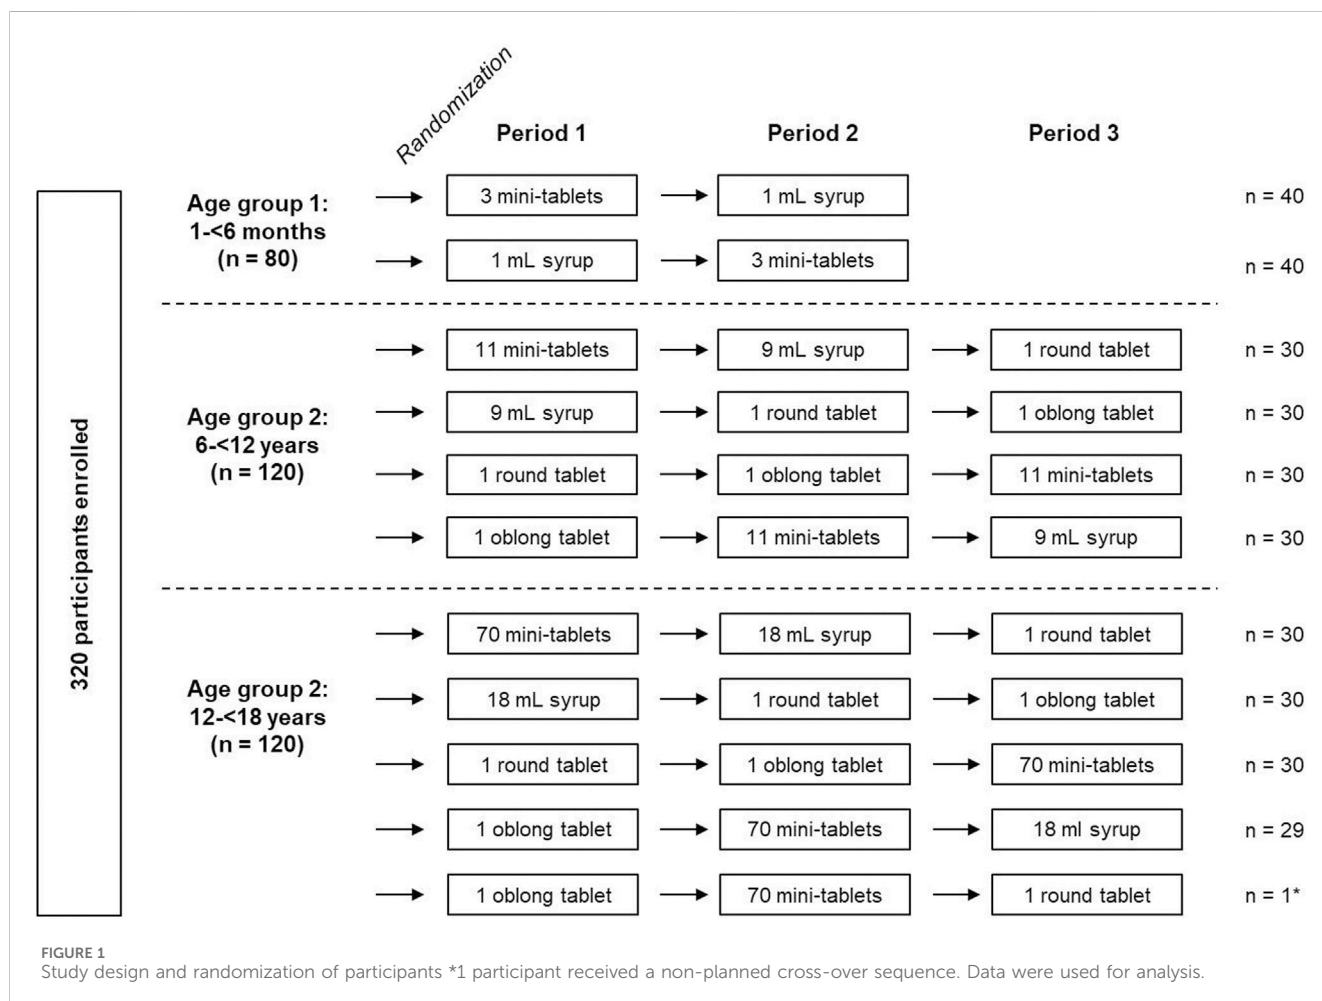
Randomization

Period 1

Period 2

Period 3

320 participants enrolled

Age group 1: 1-<6 months (n = 80)

| Period 1 | Period 2 | Period 3 | |
|---|---|---|---|
| 3 mini-tablets | 1 mL syrup | | n = 40 |
| 1 mL syrup | 3 mini-tablets | | n = 40 |

Age group 2: 6-<12 years (n = 120)

| Period 1 | Period 2 | Period 3 | |
|---|---|---|---|
| 11 mini-tablets | 9 mL syrup | 1 round tablet | n = 30 |
| 9 mL syrup | 1 round tablet | 1 oblong tablet | n = 30 |
| 1 round tablet | 1 oblong tablet | 11 mini-tablets | n = 30 |
| 1 oblong tablet | 11 mini-tablets | 9 mL syrup | n = 30 |

Age group 2: 12-<18 years (n = 120)

| Period 1 | Period 2 | Period 3 | |
|---|---|---|---|
| 70 mini-tablets | 18 mL syrup | 1 round tablet | n = 30 |
| 18 mL syrup | 1 round tablet | 1 oblong tablet | n = 30 |
| 1 round tablet | 1 oblong tablet | 70 mini-tablets | n = 30 |
| 1 oblong tablet | 70 mini-tablets | 18 ml syrup | n = 29 |
| 1 oblong tablet | 70 mini-tablets | 1 round tablet | n = 1* |

FIGURE 1
Study design and randomization of participants *1 participant received a non-planned cross-over sequence. Data were used for analysis.